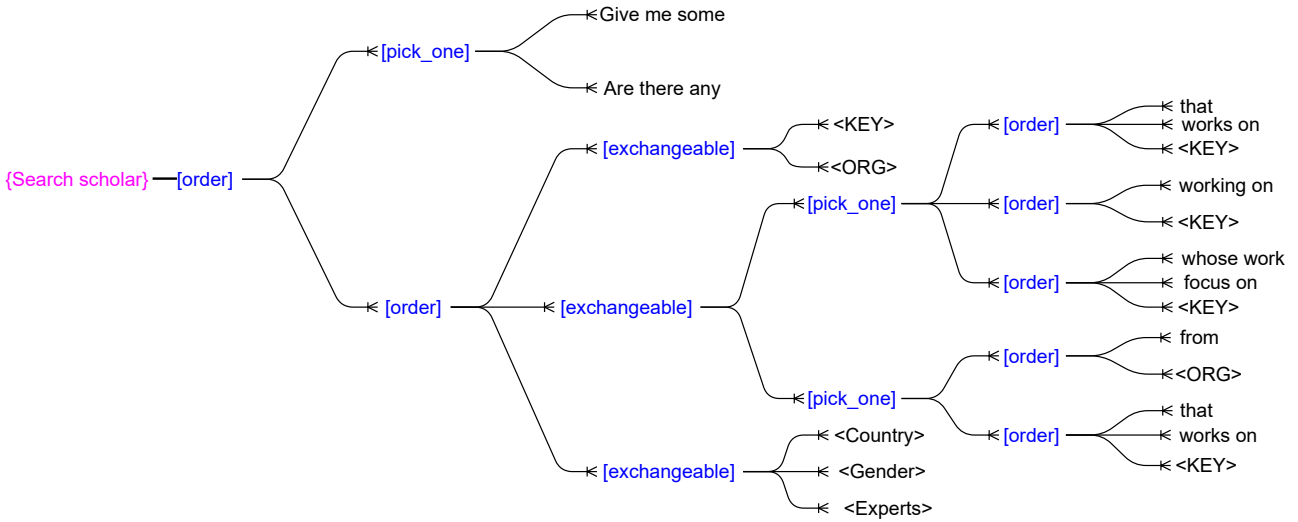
{Search scholar} [order]

[pick_one]
Give me some
Are there any

[order]

[exchangeable]
<KEY>
<ORG>

[exchangeable]

[pick_one]

[order]
that
works on
<KEY>

[order]
working on
<KEY>

[order]
whose work
focus on
<KEY>

[pick_one]

[order]
from
<ORG>

[order]
that
works on
<KEY>

[exchangeable]
<Country>
<Gender>
<Experts>